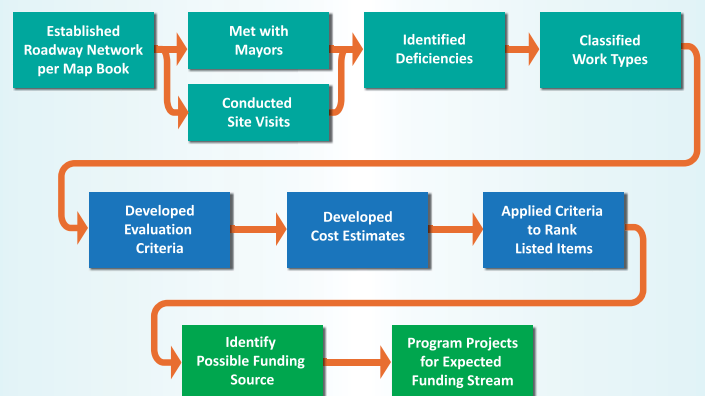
Established Roadway Network per Map Book

Met with Mayors

Conducted Site Visits

Identified Deficiencies

Classified Work Types

Developed Evaluation Criteria

Developed Cost Estimates

Applied Criteria to Rank Listed Items

Identify Possible Funding Source

Program Projects for Expected Funding Stream